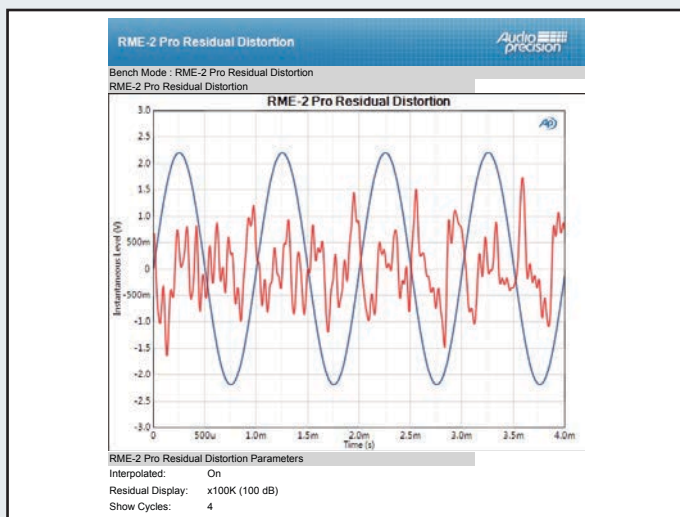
RME-2 Pro Residual Distortion

Audio precision

Bench Mode : RME-2 Pro Residual Distortion

RME-2 Pro Residual Distortion

RME-2 Pro Residual Distortion

AP

Instantaneous Level (V)

3.0
2.5
2.0
1.5
1.0
500m
0
-500m
-1.0
-1.5
-2.0
-2.5
-3.0

0
500u
1.0m
1.5m
2.0m
2.5m
3.0m
3.5m
4.0m

Time (s)

RME-2 Pro Residual Distortion Parameters

| | |
|---|---|
| Interpolated: | On |
| Residual Display: | x100K (100 dB) |
| Show Cycles: | 4 |